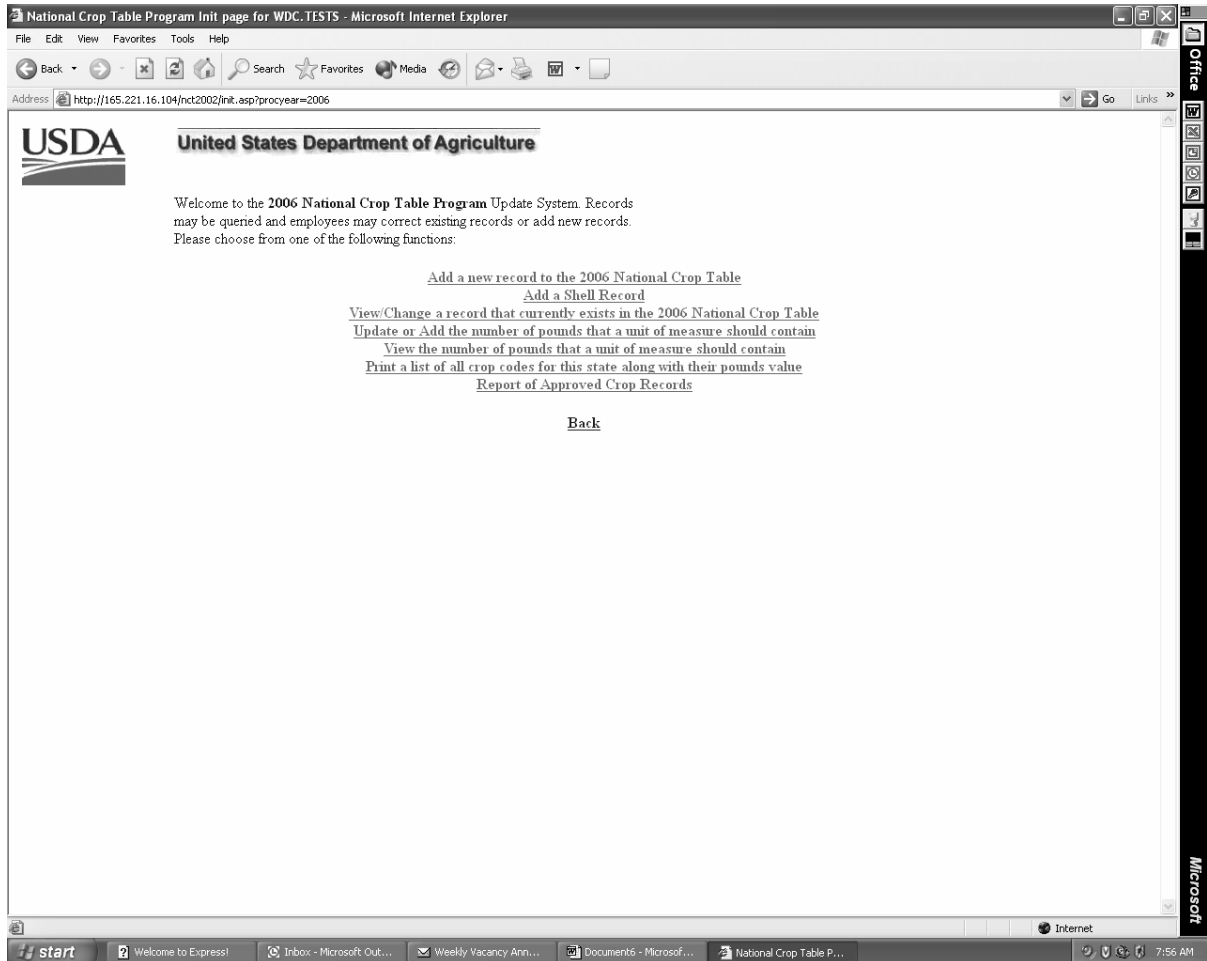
National Crop Table Program Init page for WDC.TESTS - Microsoft Internet Explorer

File Edit View Favorites Tools Help

Back Search Favorites Media

Address http://165.221.16.104/nct2002/init.asp?procyear=2006

Go Links

Office

USDA

United States Department of Agriculture

Welcome to the **2006 National Crop Table Program** Update System. Records may be queried and employees may correct existing records or add new records. Please choose from one of the following functions:

Add a new record to the 2006 National Crop Table
Add a Shell Record
View/Change a record that currently exists in the 2006 National Crop Table
Update or Add the number of pounds that a unit of measure should contain
View the number of pounds that a unit of measure should contain
Print a list of all crop codes for this state along with their pounds value
Report of Approved Crop Records

Back

Microsoft

Internet

start Welcome to Express! Inbox - Microsoft Out... Weekly Vacancy Ann... Document6 - Microsof... National Crop Table P... 7:56 AM